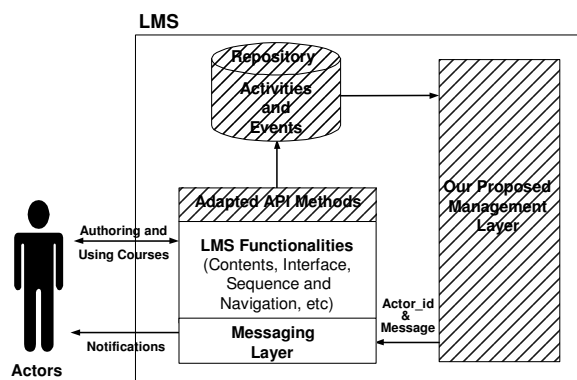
LMS

Repository

Activities and Events

Our Proposed Management Layer

Adapted API Methods

Authoring and Using Courses

LMS Functionalities (Contents, Interface, Sequence and Navigation, etc)

Actor_id & Message

Messaging Layer

Notifications

Actors